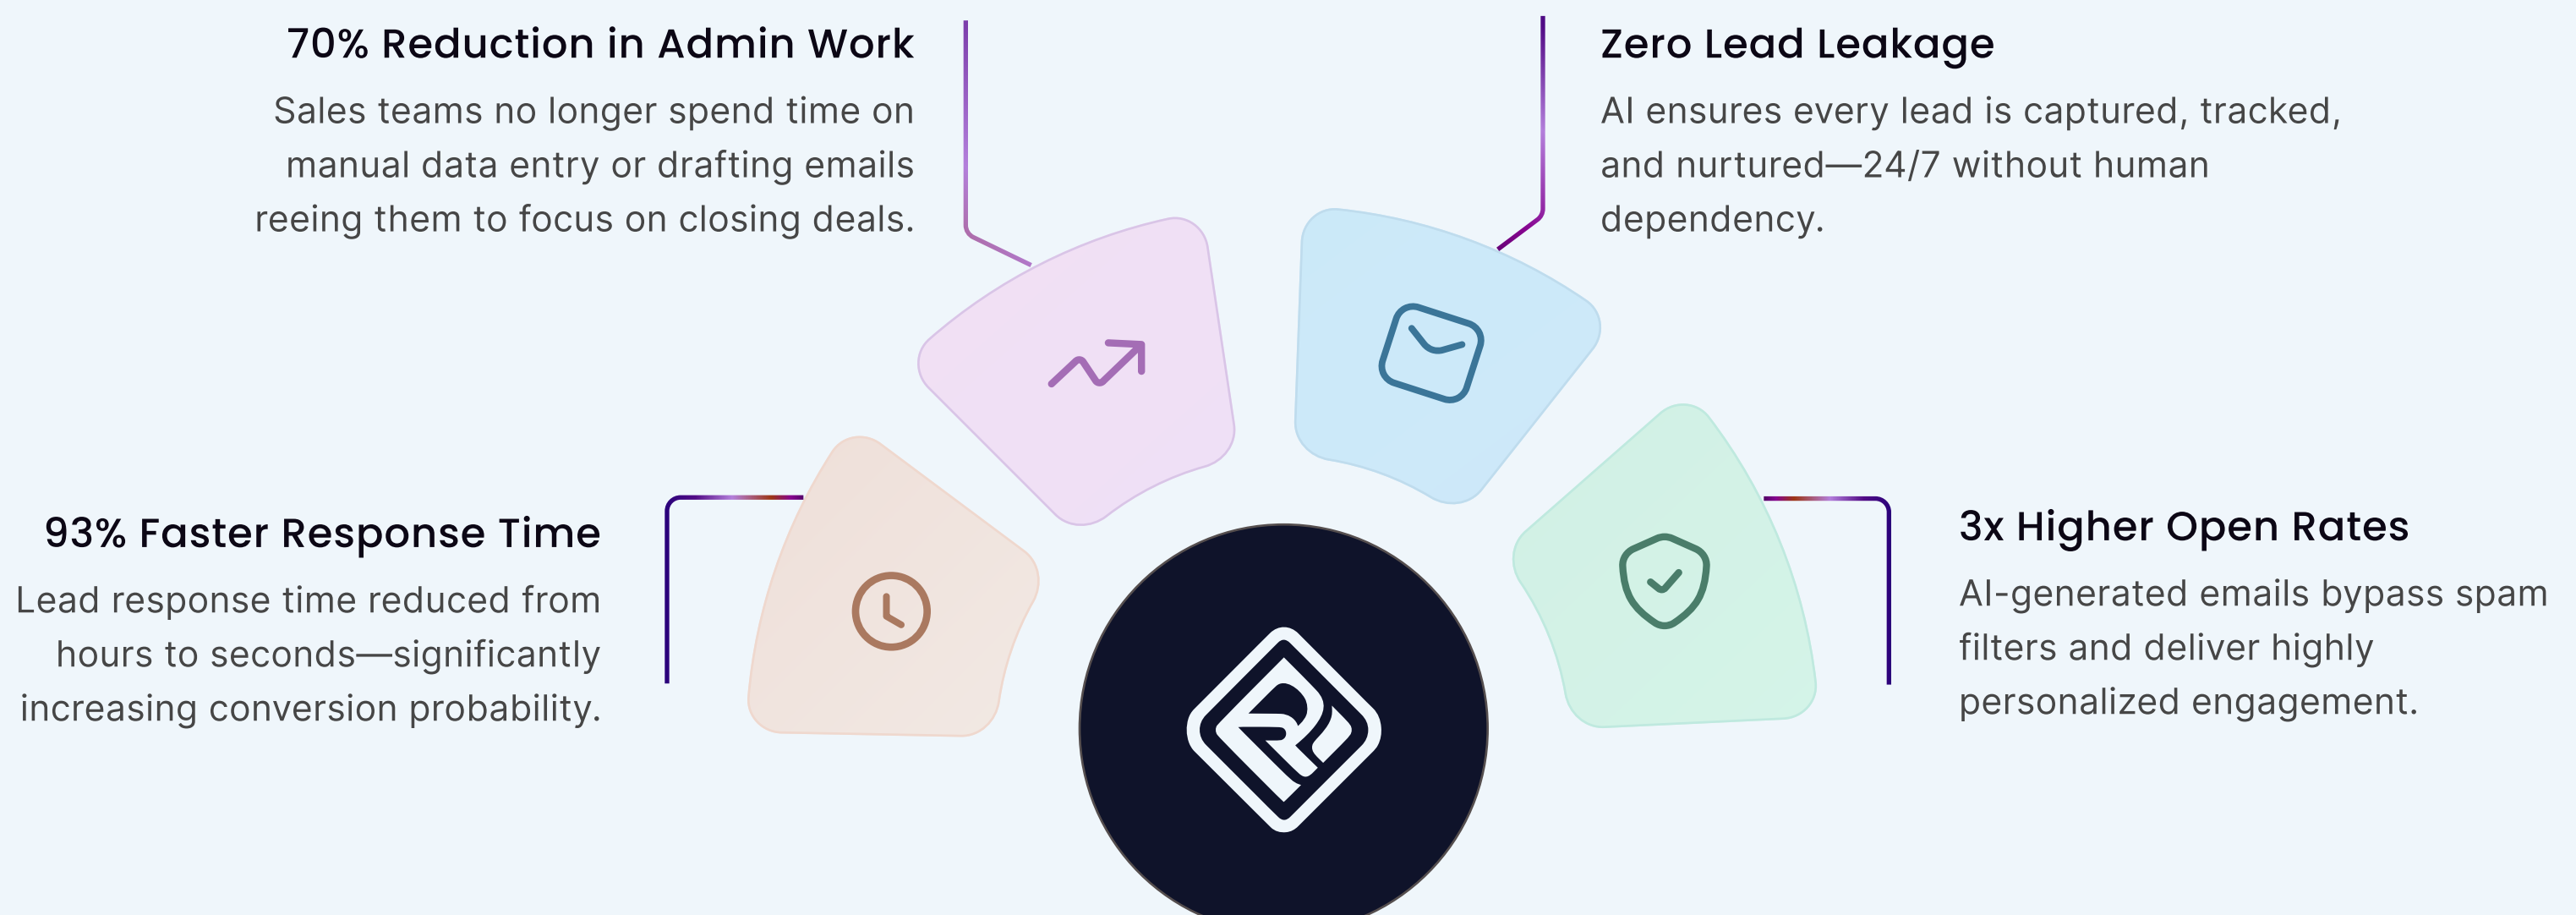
70% Reduction in Admin Work

Sales teams no longer spend time on manual data entry or drafting emails reeing them to focus on closing deals.

Zero Lead Leakage

AI ensures every lead is captured, tracked, and nurtured—24/7 without human dependency.

93% Faster Response Time

Lead response time reduced from hours to seconds—significantly increasing conversion probability.

3x Higher Open Rates

AI-generated emails bypass spam filters and deliver highly personalized engagement.